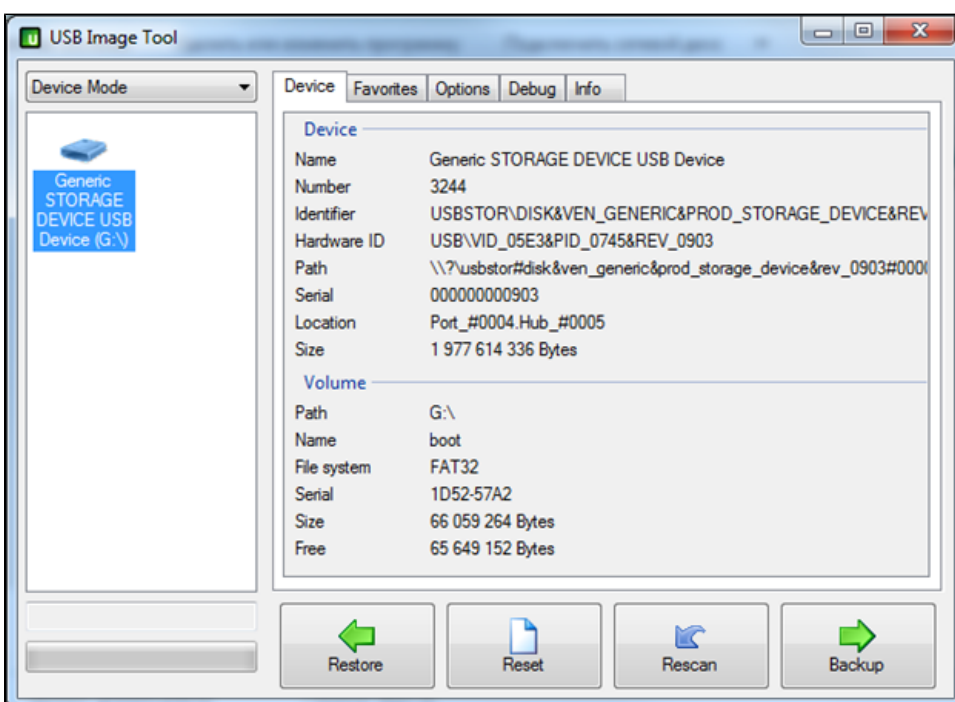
USB Image Tool

Device Mode

Generic STORAGE DEVICE USB Device (G:\)

Device | Favorites | Options | Debug | Info

Device

| | |
|---|---|
| Name | Generic STORAGE DEVICE USB Device |
| Number | 3244 |
| Identifier | USBSTOR\DISK&VEN_GENERIC&PROD_STORAGE_DEVICE&REV |
| Hardware ID | USB\VID_05E3&PID_0745&REV_0903 |
| Path | \\?\usbstor#disk&ven_generic&prod_storage_device&rev_0903#000 |
| Serial | 000000000903 |
| Location | Port_#0004.Hub_#0005 |
| Size | 1 977 614 336 Bytes |

Volume

| | |
|---|---|
| Path | G:\ |
| Name | boot |
| File system | FAT32 |
| Serial | 1D52-57A2 |
| Size | 66 059 264 Bytes |
| Free | 65 649 152 Bytes |

Restore | Reset | Rescan | Backup